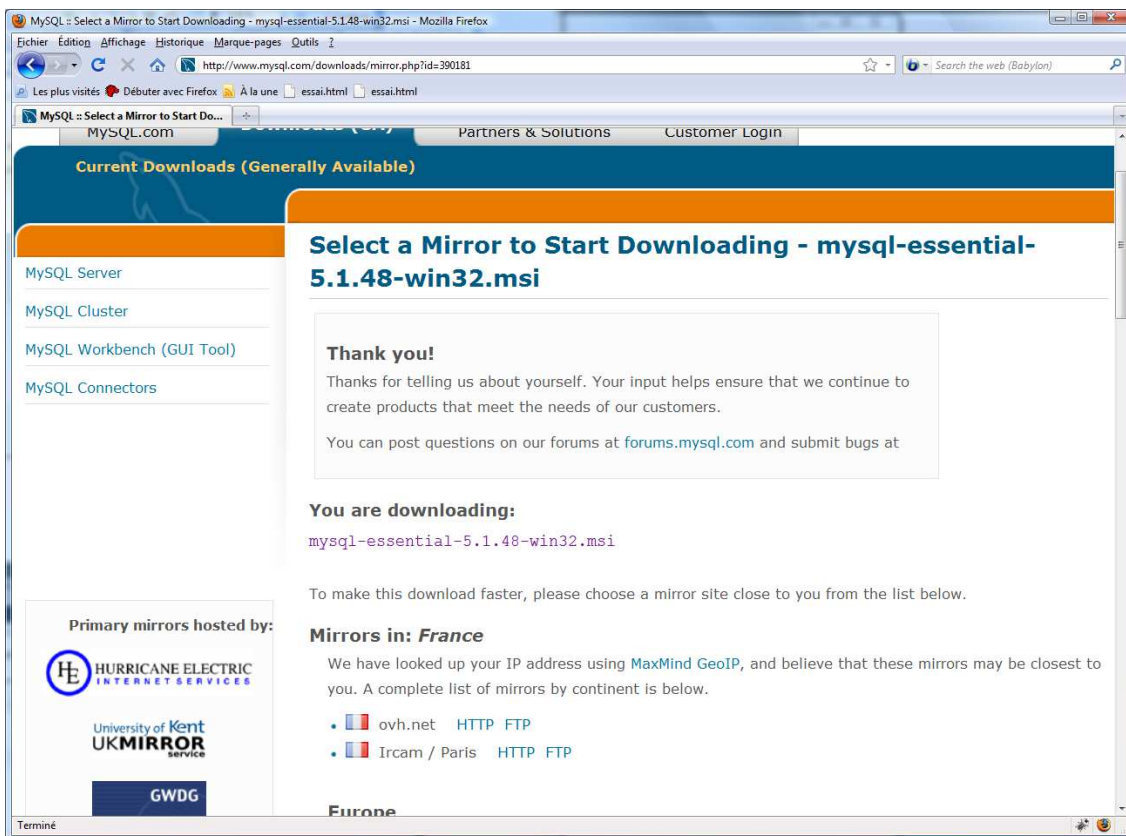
MySQL :: Select a Mirror to Start Downloading - mysql-essential-5.1.48-win32.msi - Mozilla Firefox

Fichier Édition Affichage Historique Marque-pages Outils ?

http://www.mysql.com/downloads/mirror.php?id=390181

Search the web (Babylon)

Les plus visités Débuter avec Firefox À la une essai.html essai.html

MySQL :: Select a Mirror to Start Do...

MySQL.com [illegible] Partners & Solutions Customer Login

Current Downloads (Generally Available)

MySQL Server

MySQL Cluster

MySQL Workbench (GUI Tool)

MySQL Connectors

Select a Mirror to Start Downloading - mysql-essential-5.1.48-win32.msi

Thank you!

Thanks for telling us about yourself. Your input helps ensure that we continue to create products that meet the needs of our customers.

You can post questions on our forums at forums.mysql.com and submit bugs at

You are downloading:

mysql-essential-5.1.48-win32.msi

To make this download faster, please choose a mirror site close to you from the list below.

Mirrors in: France

We have looked up your IP address using MaxMind GeoIP, and believe that these mirrors may be closest to you. A complete list of mirrors by continent is below.

• ovh.net HTTP FTP
• Ircam / Paris HTTP FTP

Europe

Primary mirrors hosted by:

HE HURRICANE ELECTRIC INTERNET SERVICES

University of Kent UKMIRROR service

GWDG

Terminé